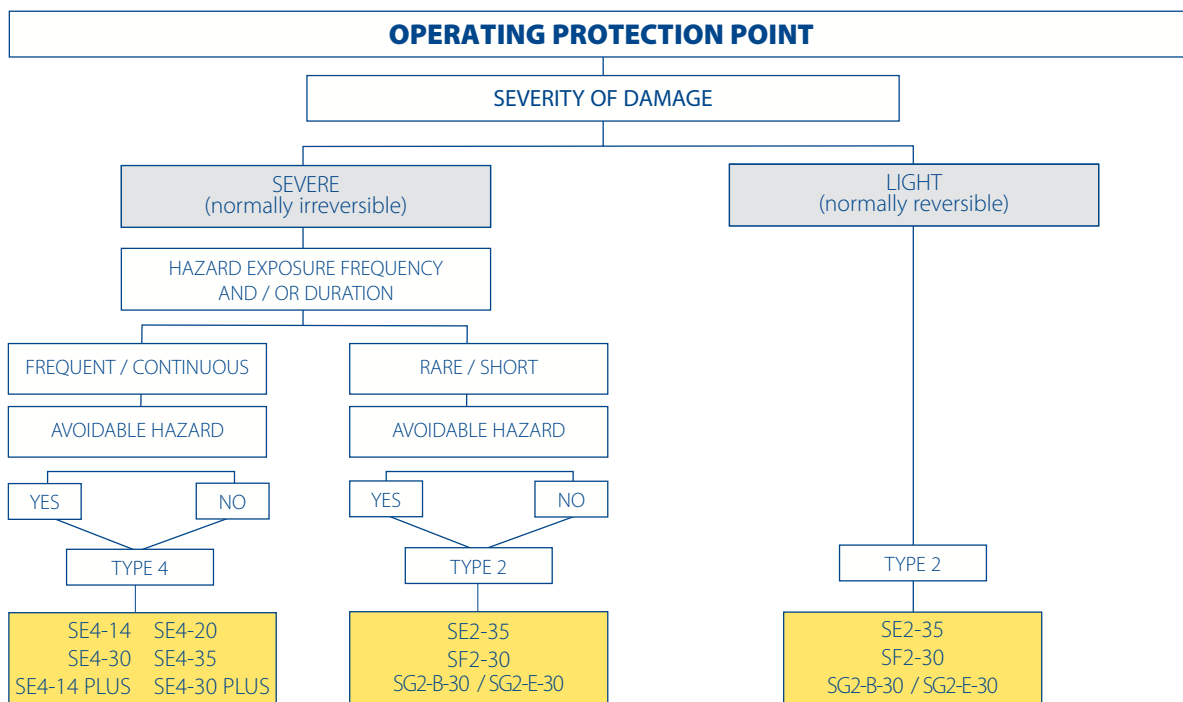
OPERATING PROTECTION POINT

SEVERITY OF DAMAGE

SEVERE
(normally irreversible)

LIGHT
(normally reversible)

HAZARD EXPOSURE FREQUENCY
AND / OR DURATION

FREQUENT / CONTINUOUS

RARE / SHORT

AVOIDABLE HAZARD

AVOIDABLE HAZARD

YES

NO

YES

NO

TYPE 4

TYPE 2

TYPE 2

SE4-14 SE4-20
SE4-30 SE4-35
SE4-14 PLUS SE4-30 PLUS

SE2-35
SF2-30
SG2-B-30 / SG2-E-30

SE2-35
SF2-30
SG2-B-30 / SG2-E-30